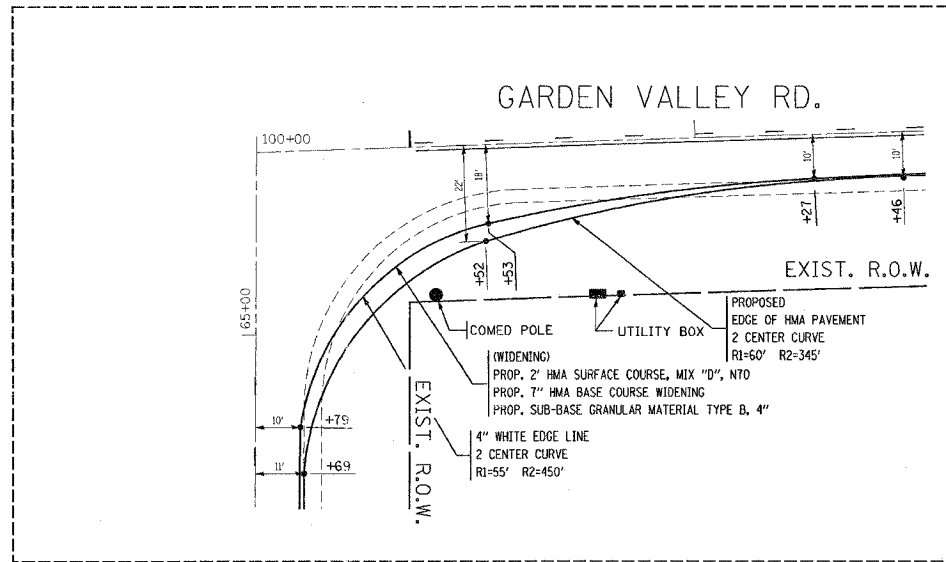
GARDEN VALLEY RD.

100+00

22'

18'

10'

10'

+27

+46

+52

+53

EXIST. R.O.W.

65+00

COMED POLE

UTILITY BOX

PROPOSED
EDGE OF HMA PAVEMENT
2 CENTER CURVE
R1=60' R2=345'

(WIDENING)
PROP. 2" HMA SURFACE COURSE, MIX "D", N70
PROP. 7" HMA BASE COURSE WIDENING
PROP. SUB-BASE GRANULAR MATERIAL TYPE B, 4"

10'

+79

11'

+69

EXIST. R.O.W.

4" WHITE EDGE LINE
2 CENTER CURVE
R1=55' R2=450'